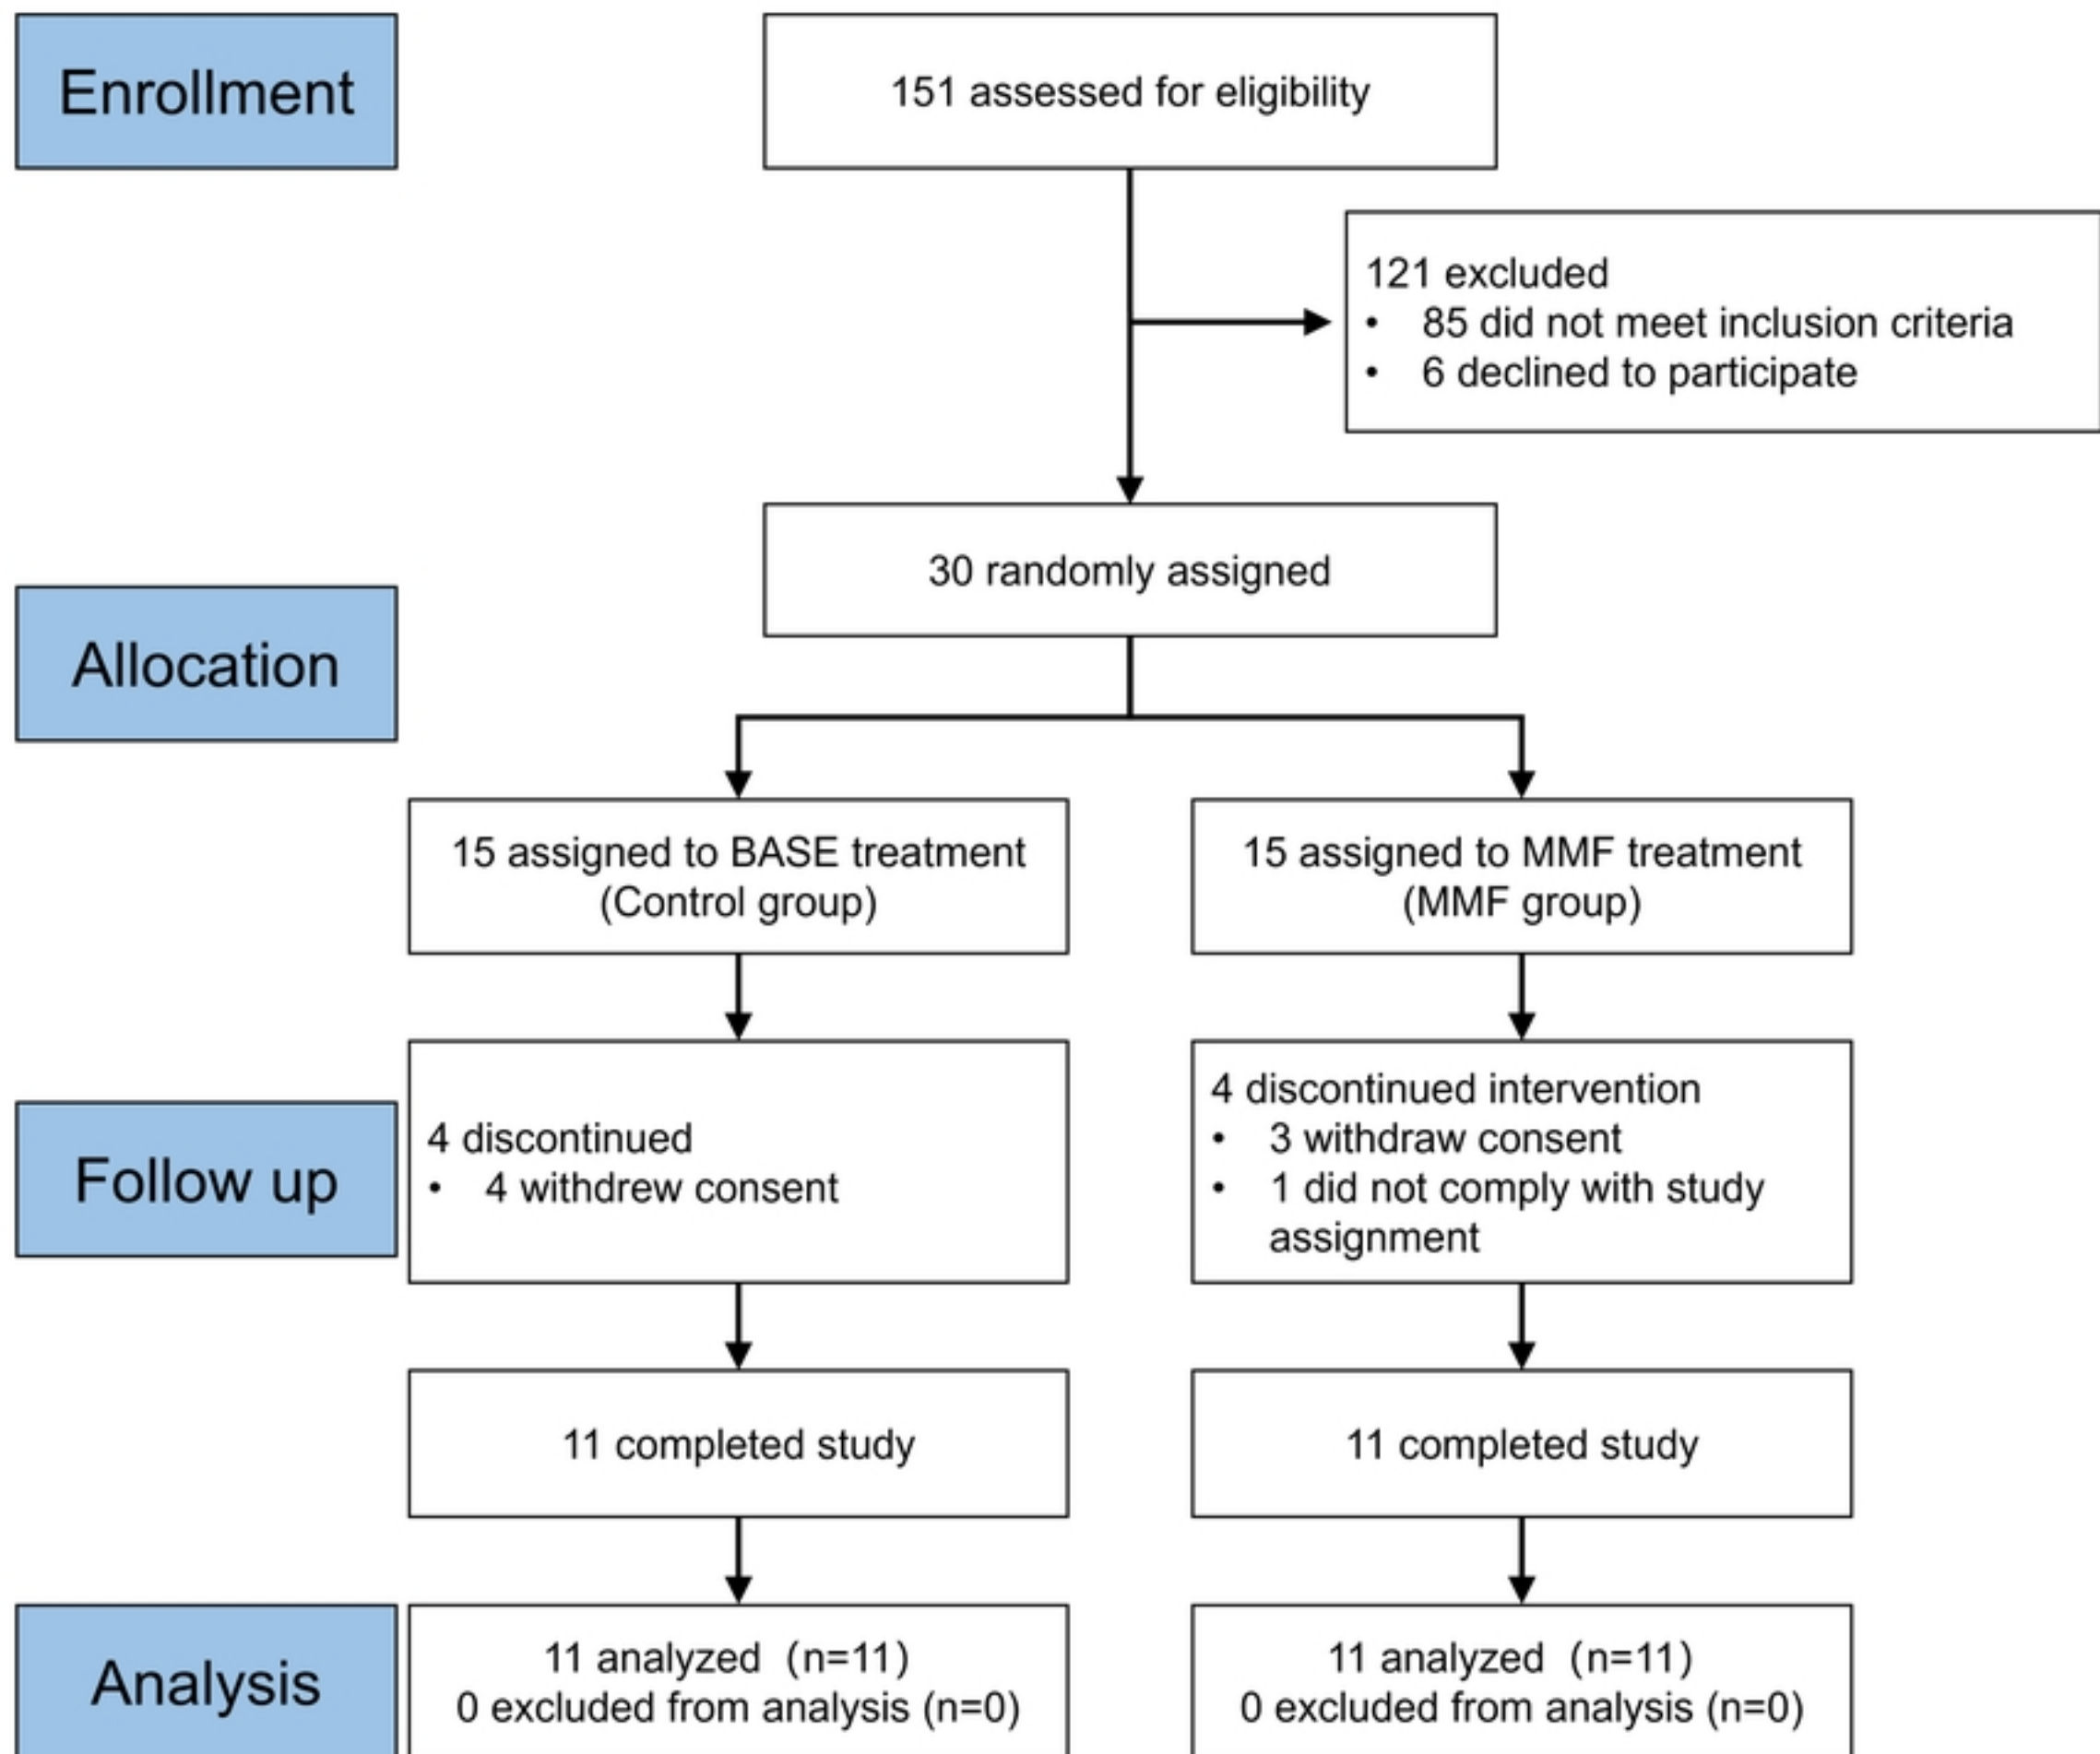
Enrollment

151 assessed for eligibility

121 excluded
• 85 did not meet inclusion criteria
• 6 declined to participate

30 randomly assigned

Allocation

15 assigned to BASE treatment (Control group)

15 assigned to MMF treatment (MMF group)

Follow up

4 discontinued
• 4 withdrew consent

4 discontinued intervention
• 3 withdraw consent
• 1 did not comply with study assignment

11 completed study

11 completed study

Analysis

11 analyzed (n=11)
0 excluded from analysis (n=0)

11 analyzed (n=11)
0 excluded from analysis (n=0)